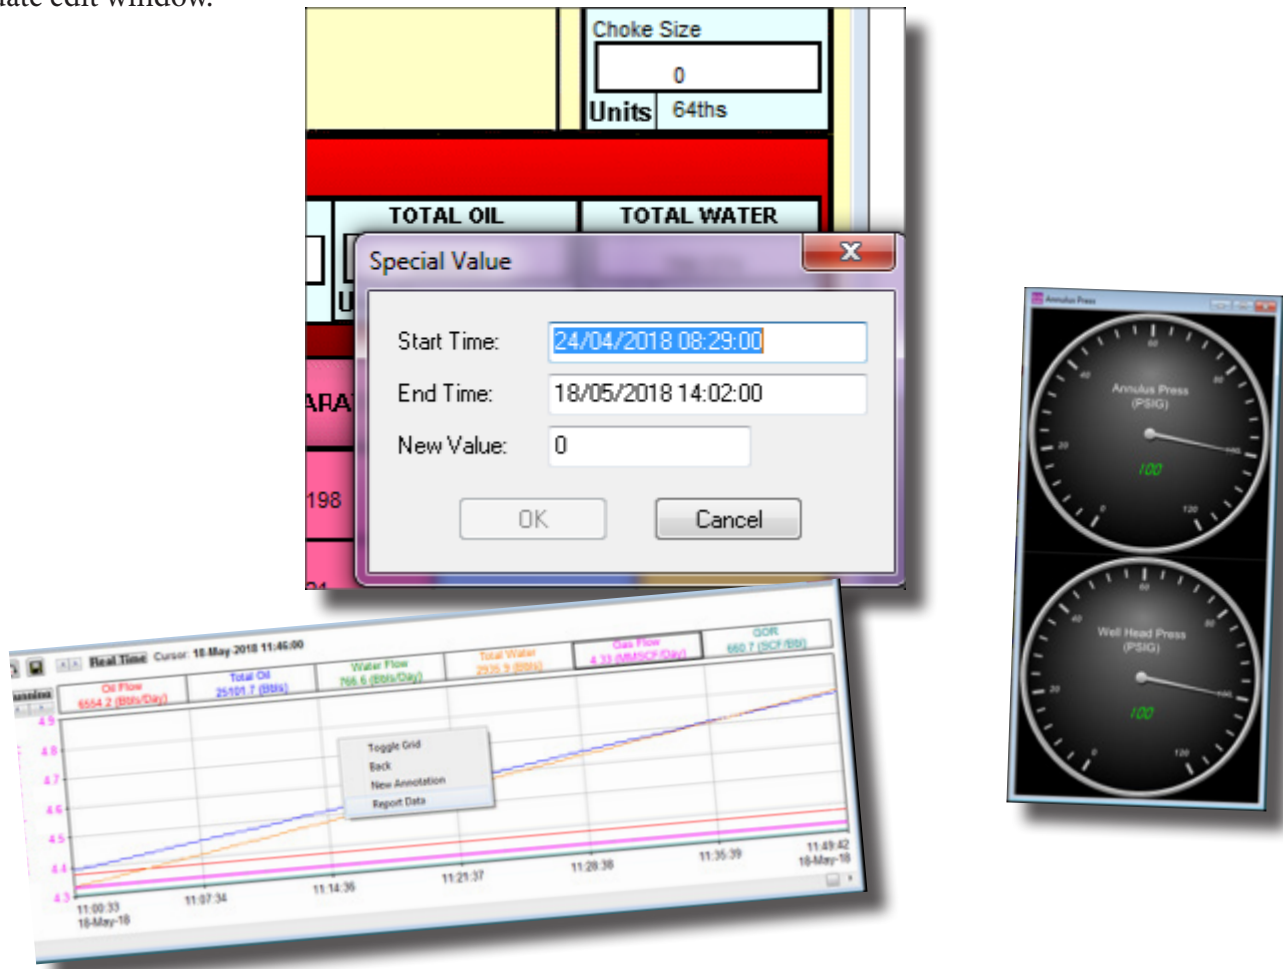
date edit window.

Choke Size
0
Units 64ths

TOTAL OIL
TOTAL WATER

ARA
198

Special Value
Start Time: 24/04/2018 08:29:00
End Time: 18/05/2018 14:02:00
New Value: 0
OK
Cancel

Annulus Press
Annulus Press (PSIG)
100
Well Head Press (PSIG)
100

Real Time Cursor: 18-May-2018 11:46:00
Oil Flow 6554.2 (Bbls/Day)
Total Oil 25101.7 (Bbls)
Water Flow 766.6 (Bbls/Day)
Total Water 2935.9 (Bbls)
Gas Flow 4.33 (MMSCF/Day)
GOR 660.7 (SCF/Bbl)
4.9
4.8
4.7
4.6
4.5
4.4
4.3
Toggle Grid
Back
New Annotation
Report Data
11:00:33 18-May-18
11:07:34
11:14:36
11:21:37
11:28:38
11:35:39
11:49:42 18-May-18